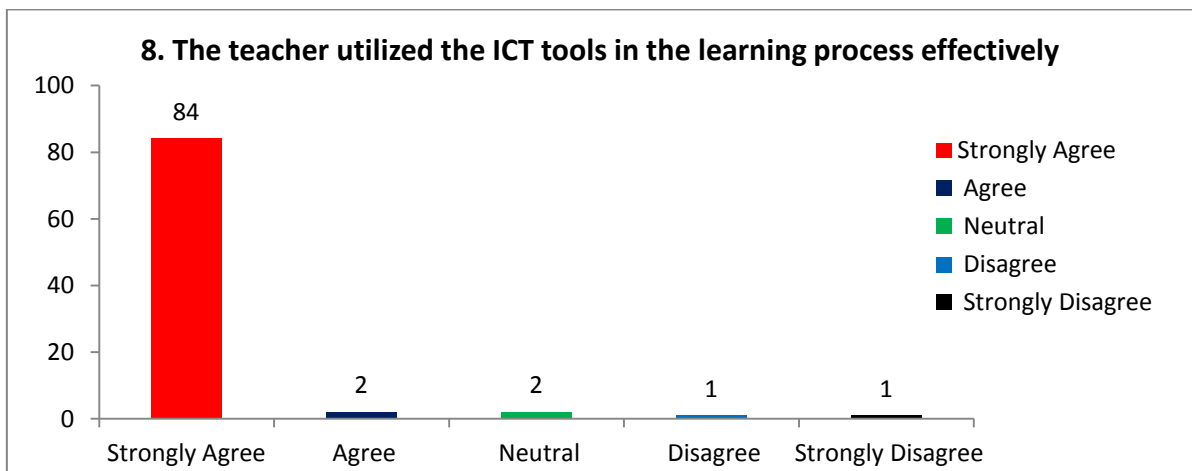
8. The teacher utilized the ICT tools in the learning process effectively

100
80
60
40
20
0

84
2
2
1
1

Strongly Agree
Agree
Neutral
Disagree
Strongly Disagree

Strongly Agree
Agree
Neutral
Disagree
Strongly Disagree